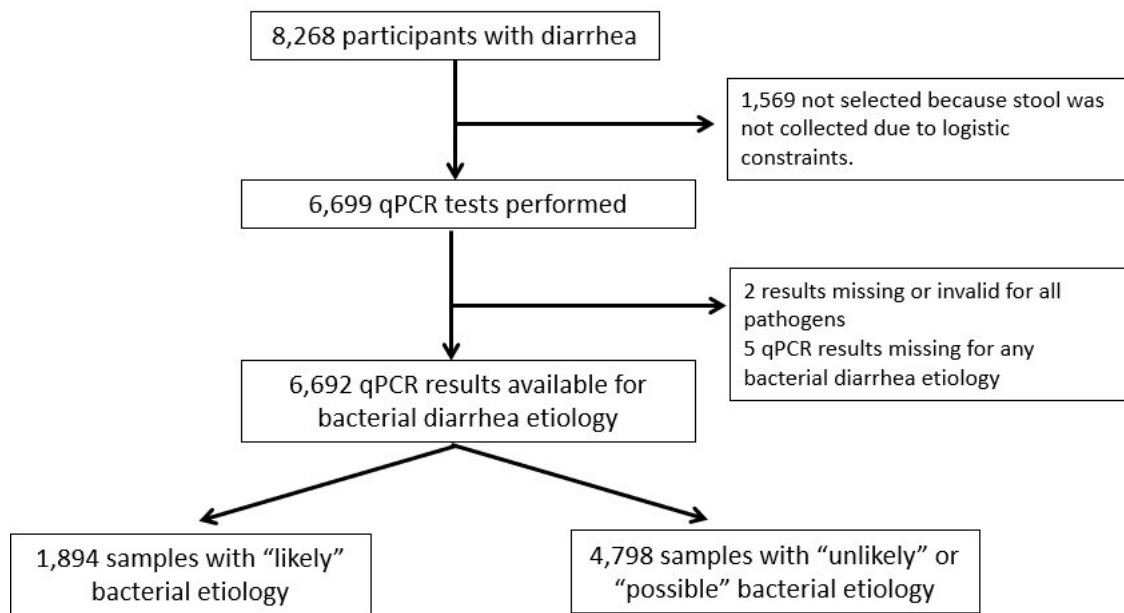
8,268 participants with diarrhea

1,569 not selected because stool was not collected due to logistic constraints.

6,699 qPCR tests performed

2 results missing or invalid for all pathogens
5 qPCR results missing for any bacterial diarrhea etiology

6,692 qPCR results available for bacterial diarrhea etiology

1,894 samples with “likely” bacterial etiology

4,798 samples with “unlikely” or “possible” bacterial etiology